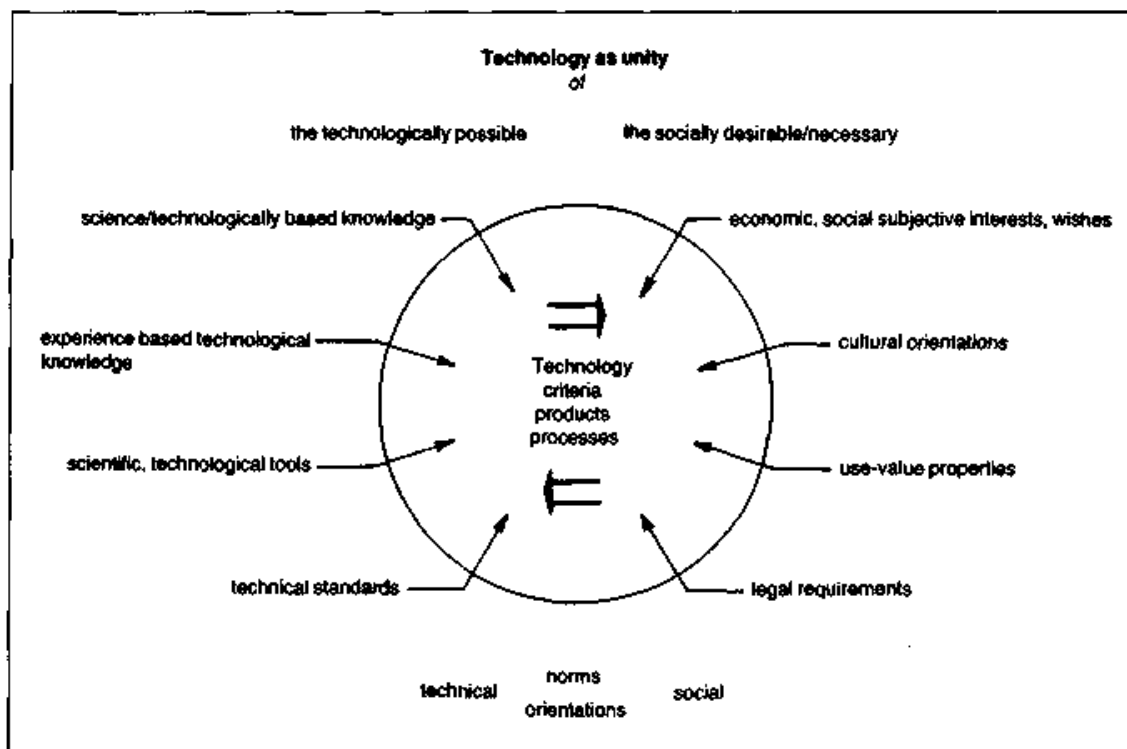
Technology as unity
of

the technologically possible

the socially desirable/necessary

science/technologically based knowledge

economic, social subjective interests, wishes

experience based technological knowledge

cultural orientations

Technology
criteria
products
processes

scientific, technological tools

use-value properties

technical standards

legal requirements

technical

norms
orientations

social